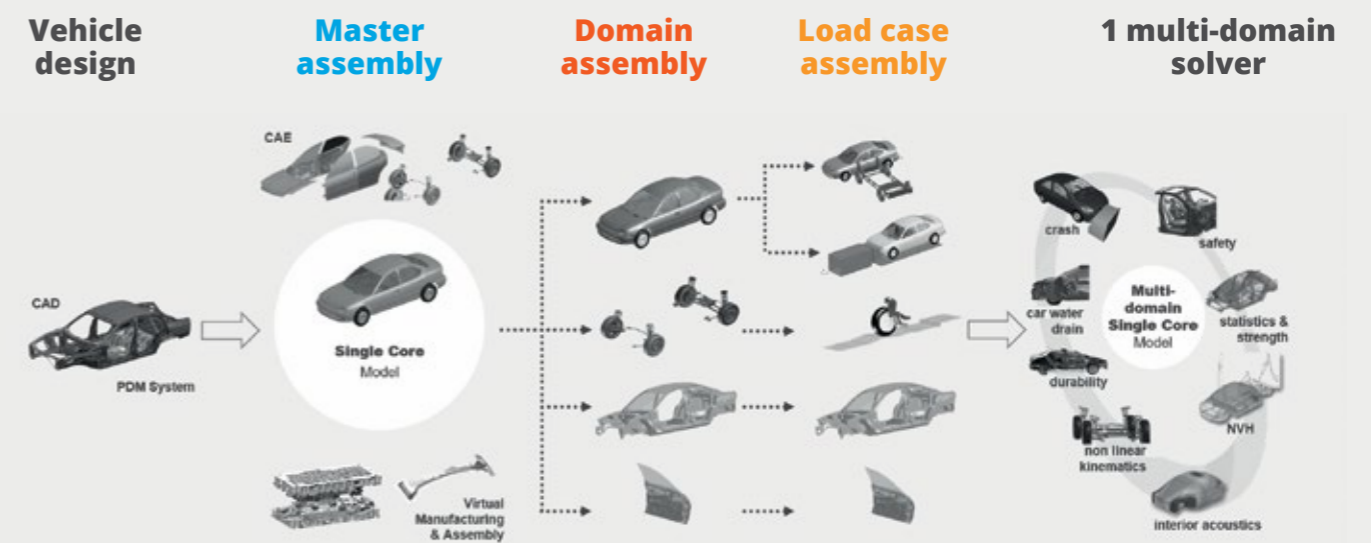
Vehicle design

Master assembly

Domain assembly

Load case assembly

1 multi-domain solver

CAE

CAD

PDM System

Single Core Model

Virtual Manufacturing & Assembly

crash

safety

car water drain

Multi-domain Single Core Model

statistics & strength

durability

NVH

non linear kinematics

interior acoustics